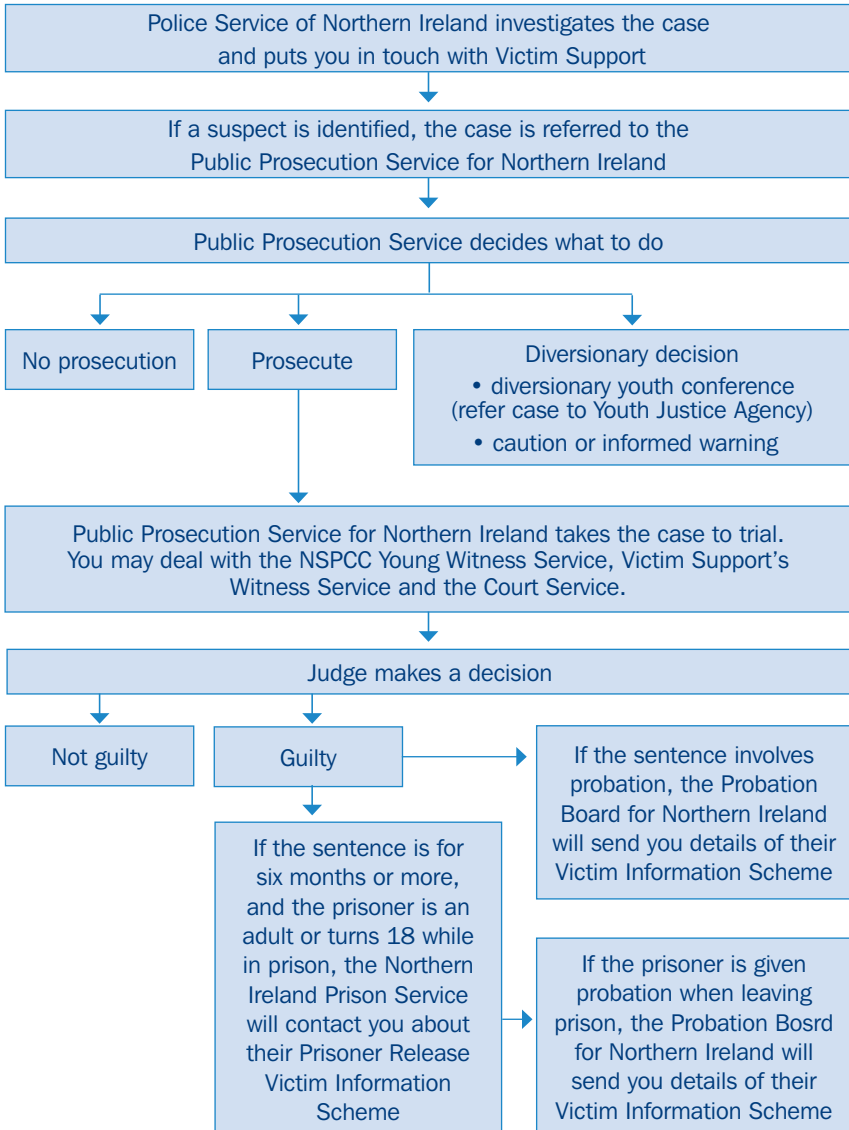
Police Service of Northern Ireland investigates the case and puts you in touch with Victim Support

If a suspect is identified, the case is referred to the Public Prosecution Service for Northern Ireland

Public Prosecution Service decides what to do

No prosecution

Prosecute

Diversionary decision
• diversionary youth conference (refer case to Youth Justice Agency)
• caution or informed warning

Public Prosecution Service for Northern Ireland takes the case to trial. You may deal with the NSPCC Young Witness Service, Victim Support's Witness Service and the Court Service.

Judge makes a decision

Not guilty

Guilty

If the sentence involves probation, the Probation Board for Northern Ireland will send you details of their Victim Information Scheme

If the sentence is for six months or more, and the prisoner is an adult or turns 18 while in prison, the Northern Ireland Prison Service will contact you about their Prisoner Release Victim Information Scheme

If the prisoner is given probation when leaving prison, the Probation Bosrd for Northern Ireland will send you details of their Victim Information Scheme